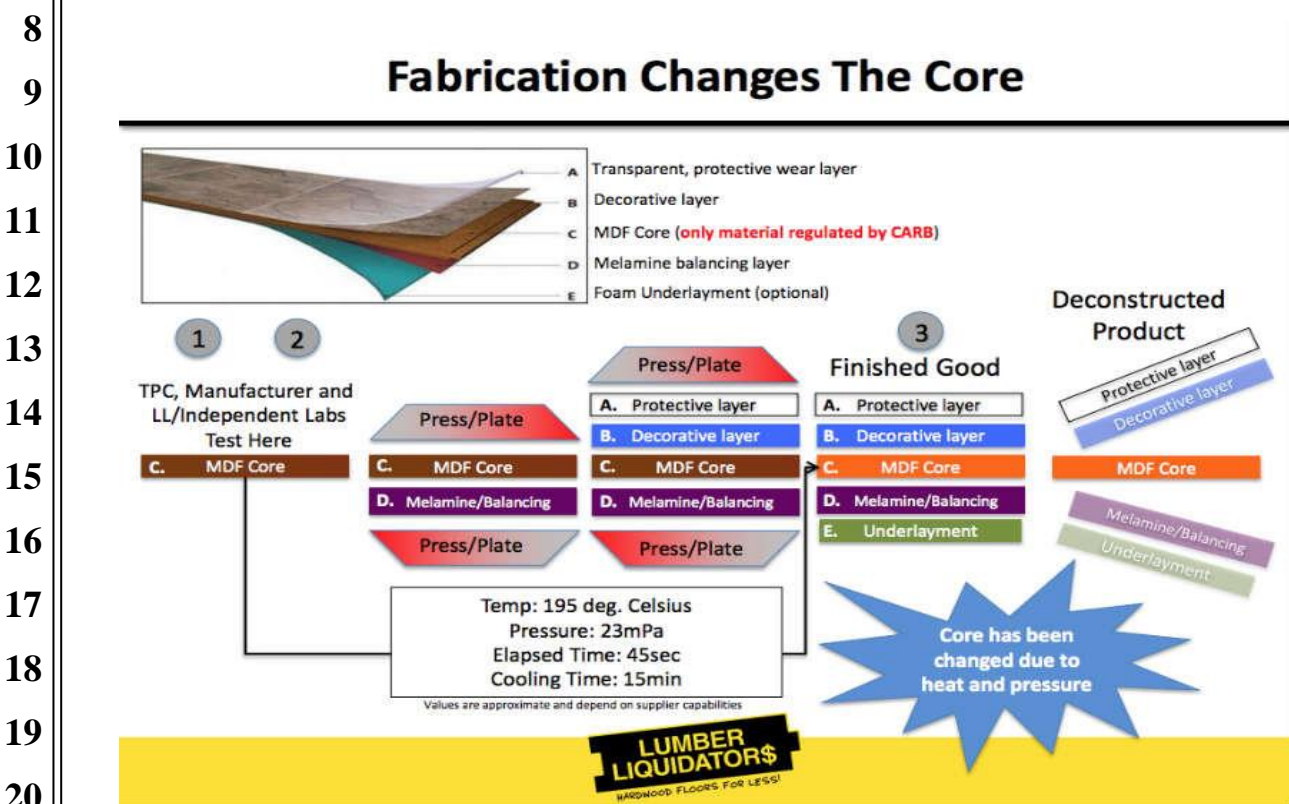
8
9
10
11
12
13
14
15
16
17
18
19
20

Fabrication Changes The Core

A Transparent, protective wear layer
B Decorative layer
C MDF Core (only material regulated by CARB)
D Melamine balancing layer
E Foam Underlayment (optional)

1 2

TPC, Manufacturer and LL/Independent Labs Test Here

C. MDF Core

Press/Plate
C. MDF Core
D. Melamine/Balancing
Press/Plate

Press/Plate
A. Protective layer
B. Decorative layer
C. MDF Core
D. Melamine/Balancing
Press/Plate

3
Finished Good
A. Protective layer
B. Decorative layer
C. MDF Core
D. Melamine/Balancing
E. Underlayment

Deconstructed Product
Protective layer
Decorative layer
MDF Core
Melamine/Balancing
Underlayment

Temp: 195 deg. Celsius
Pressure: 23mPa
Elapsed Time: 45sec
Cooling Time: 15min
Values are approximate and depend on supplier capabilities

Core has been changed due to heat and pressure

LUMBER LIQUIDATOR$
HARDWOOD FLOORS FOR LESS!